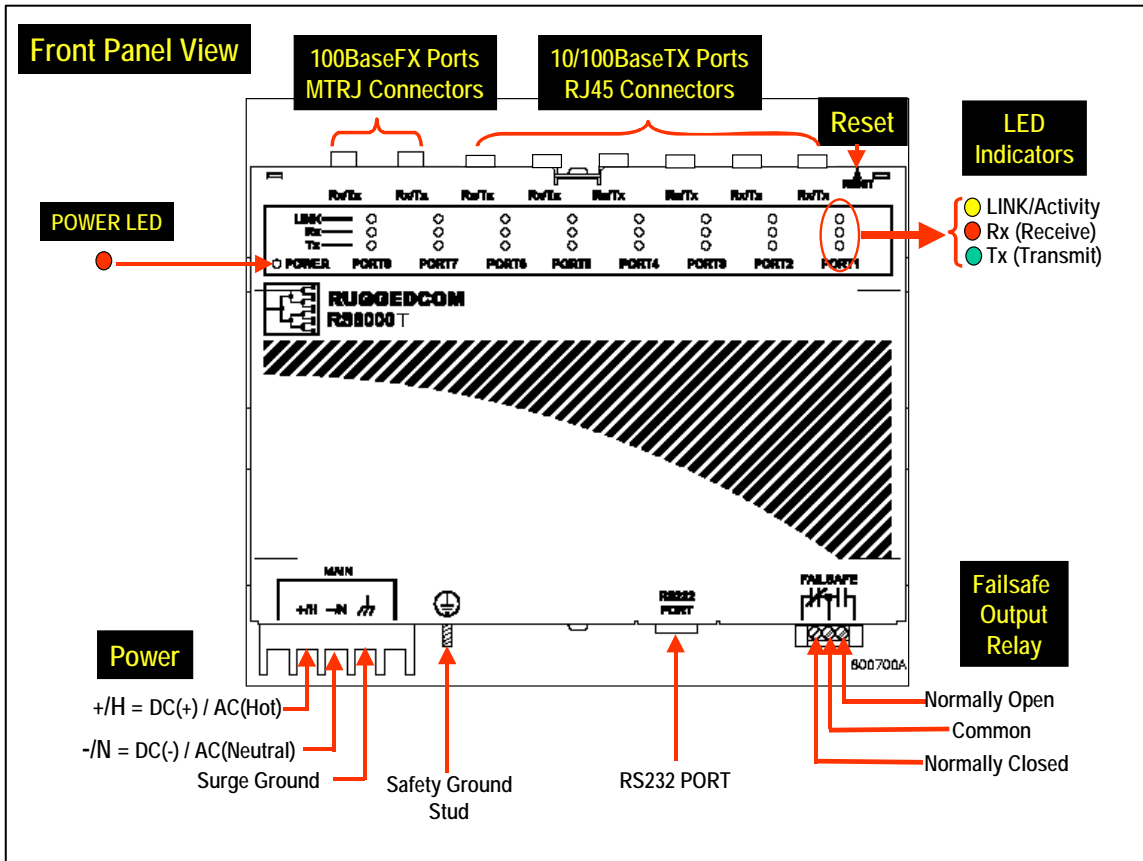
Front Panel View

100BaseFX Ports
MTRJ Connectors

10/100BaseTX Ports
RJ45 Connectors

Reset

LED
Indicators

RESET

Rx/Tx Rx/Tx Rx/Tx Rx/Tx Rx/Tx Rx/Tx Rx/Tx Rx/Tx

POWER LED

LINK
Rx
Tx

POWER PORT8 PORT7 PORT6 PORT5 PORT4 PORT3 PORT2 PORT1

LINK/Activity
Rx (Receive)
Tx (Transmit)

RUGGEDCOM
RS8000T

MAIN
+/H −/N

RS232
PORT

FAILSAFE

Failsafe
Output
Relay

800700A

Power

+/H = DC(+) / AC(Hot)

-/N = DC(-) / AC(Neutral)

Surge Ground

Safety Ground
Stud

RS232 PORT

Normally Open

Common

Normally Closed